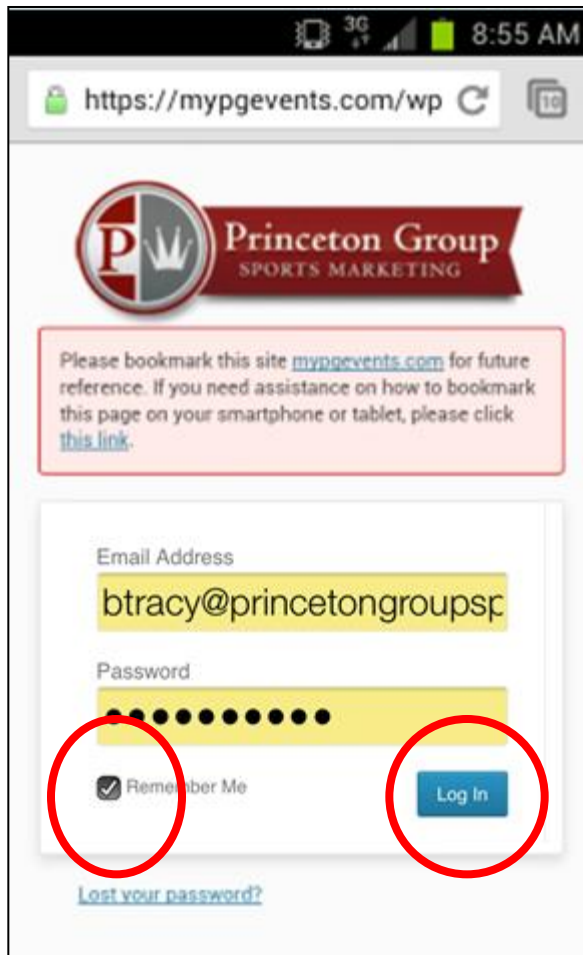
3G 8:55 AM

https://mypgevents.com/wp

10

PW Princeton Group SPORTS MARKETING

Please bookmark this site mypgevents.com for future reference. If you need assistance on how to bookmark this page on your smartphone or tablet, please click this link.

Email Address

btracy@princetongroupsp

Password

●●●●●●●●●●●

Remember Me

Log In

Lost your password?